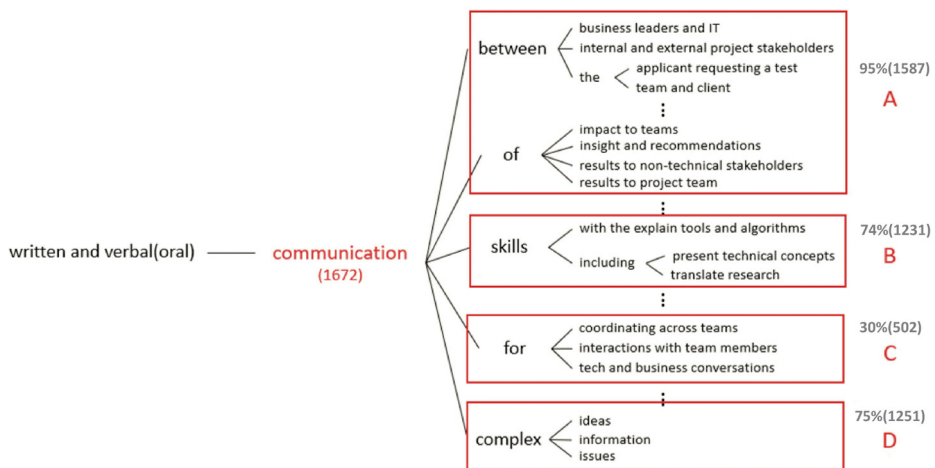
written and verbal(oral)

communication
(1672)

between
business leaders and IT
internal and external project stakeholders
the
applicant requesting a test
team and client
⋮
of
impact to teams
insight and recommendations
results to non-technical stakeholders
results to project team

95%(1587)
A

⋮

skills
with the explain tools and algorithms
including
present technical concepts
translate research

74%(1231)
B

⋮

for
coordinating across teams
interactions with team members
tech and business conversations

30%(502)
C

⋮

complex
ideas
information
issues

75%(1251)
D